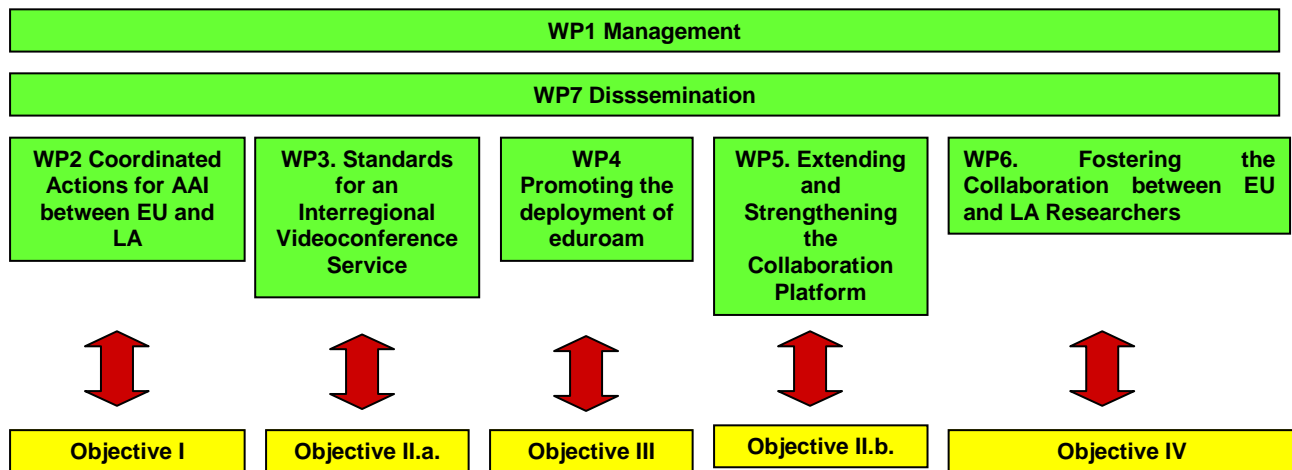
WP1 Management

WP7 Disssemination

WP2 Coordinated Actions for AAI between EU and LA

WP3. Standards for an Interregional Videoconference Service

WP4 Promoting the deployment of eduroam

WP5. Extending and Strengthening the Collaboration Platform

WP6. Fostering the Collaboration between EU and LA Researchers

Objective I

Objective II.a.

Objective III

Objective II.b.

Objective IV